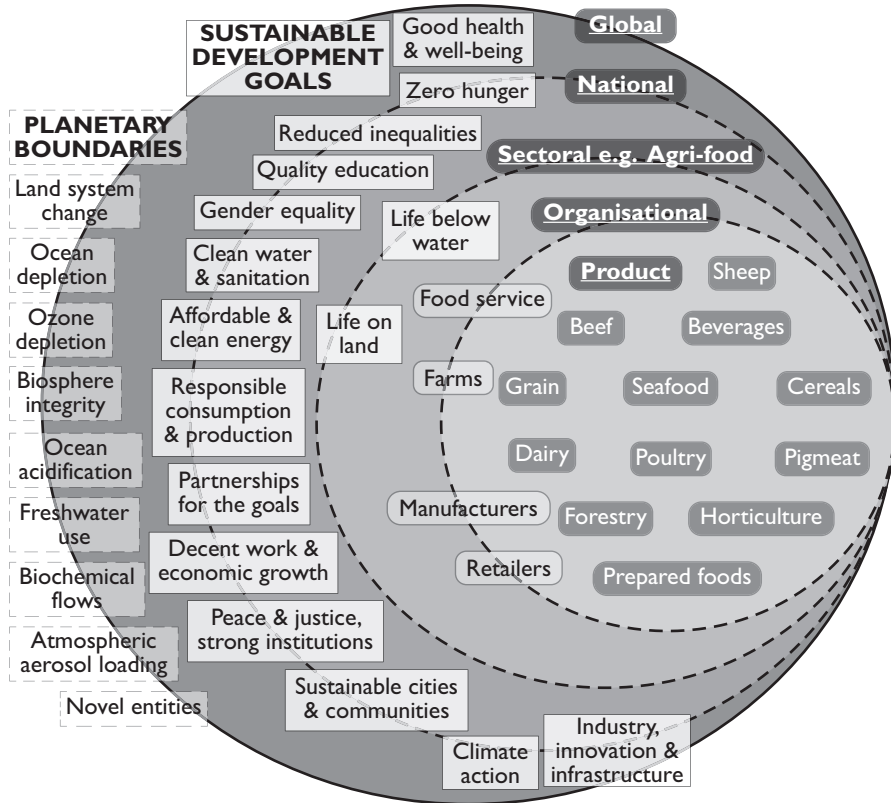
SUSTAINABLE DEVELOPMENT GOALS

Good health & well-being

Global

Zero hunger

National

PLANETARY BOUNDARIES

Reduced inequalities

Sectoral e.g. Agri-food

Quality education

Land system change

Gender equality

Life below water

Organisational

Ocean depletion

Clean water & sanitation

Product

Sheep

Food service

Ozone depletion

Affordable & clean energy

Life on land

Beef

Beverages

Biosphere integrity

Farms

Grain

Seafood

Cereals

Responsible consumption & production

Ocean acidification

Dairy

Poultry

Pigmeat

Partnerships for the goals

Freshwater use

Manufacturers

Forestry

Horticulture

Decent work & economic growth

Biochemical flows

Retailers

Prepared foods

Peace & justice, strong institutions

Atmospheric aerosol loading

Sustainable cities & communities

Novel entities

Climate action

Industry, innovation & infrastructure